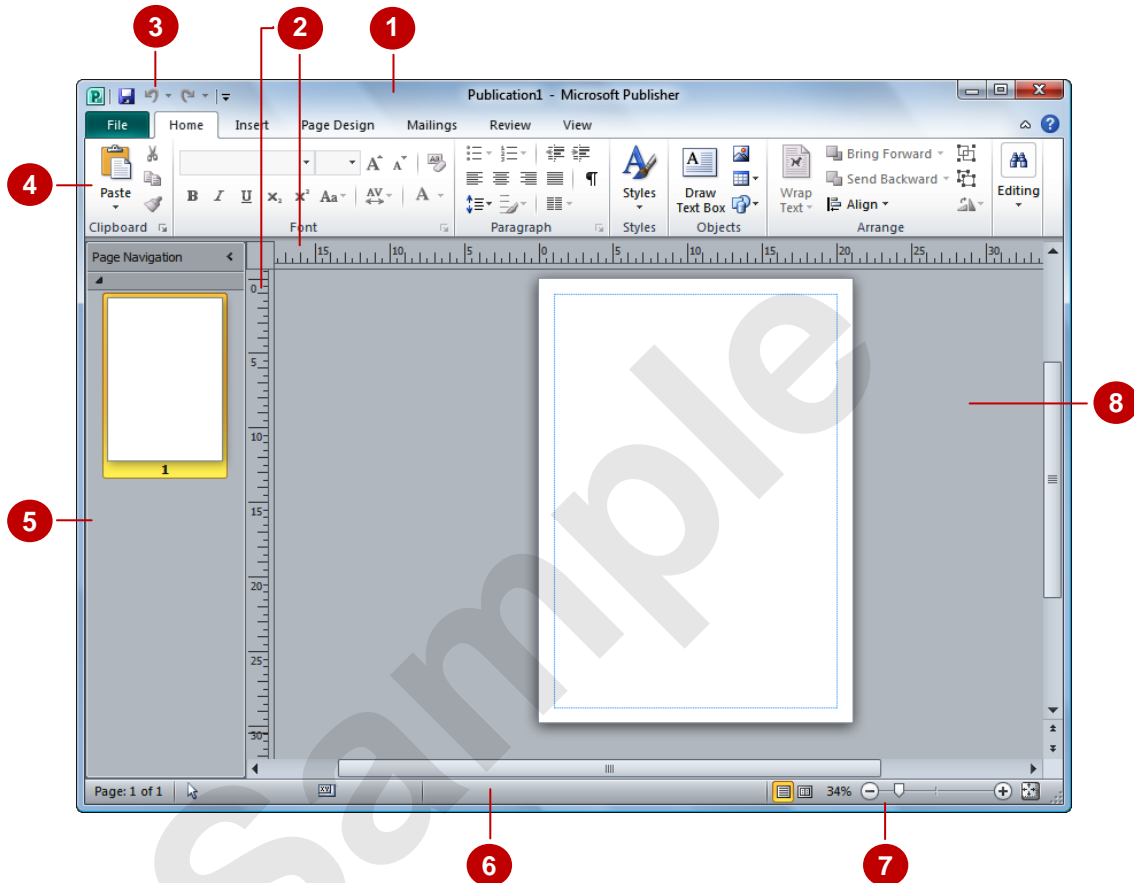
3 2 1

Publication1 - Microsoft Publisher

File Home Insert Page Design Mailings Review View

4

Paste

Clipboard

Font

Paragraph

Styles

Styles

Draw Text Box

Objects

Wrap Text

Bring Forward

Send Backward

Align

Arrange

Editing

Page Navigation

1

5

8

Page: 1 of 1

34%

6 7

Sample